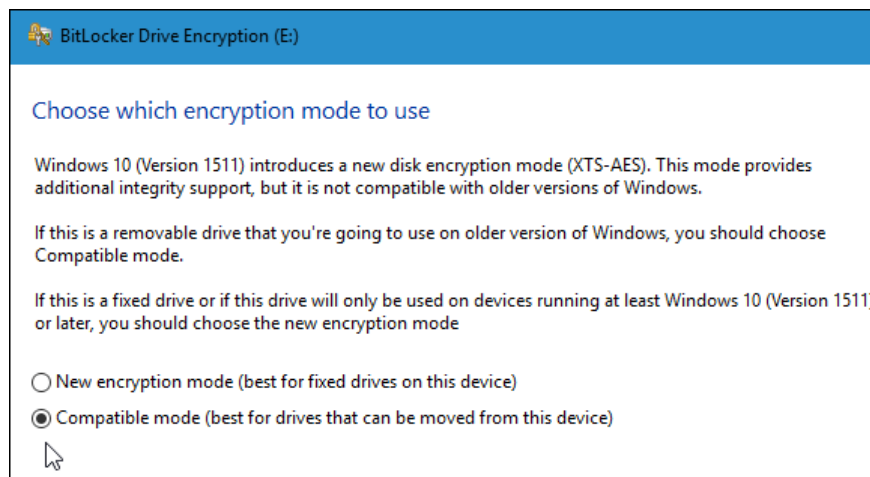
BitLocker Drive Encryption (E:)

Choose which encryption mode to use

Windows 10 (Version 1511) introduces a new disk encryption mode (XTS-AES). This mode provides additional integrity support, but it is not compatible with older versions of Windows.

If this is a removable drive that you're going to use on older version of Windows, you should choose Compatible mode.

If this is a fixed drive or if this drive will only be used on devices running at least Windows 10 (Version 1511) or later, you should choose the new encryption mode

New encryption mode (best for fixed drives on this device)

Compatible mode (best for drives that can be moved from this device)